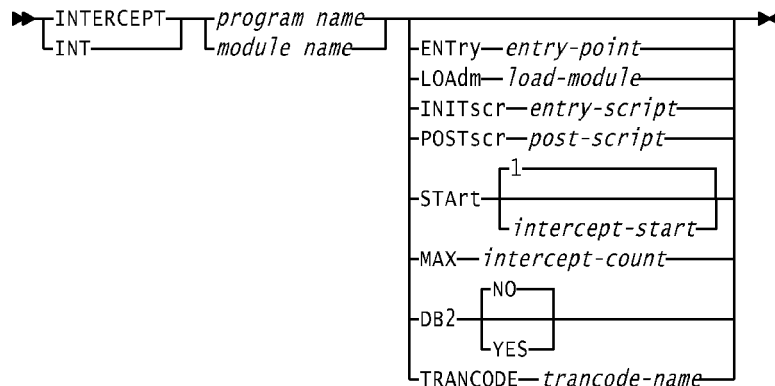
INTERCEPT
INT

program name
module name

ENTry — entry-point
LOAdm — load-module
INITscr — entry-script
POSTscr — post-script
STArt — 1
intercept-start
MAX — intercept-count
DB2 — NO
YES
TRANCODE — trancode-name